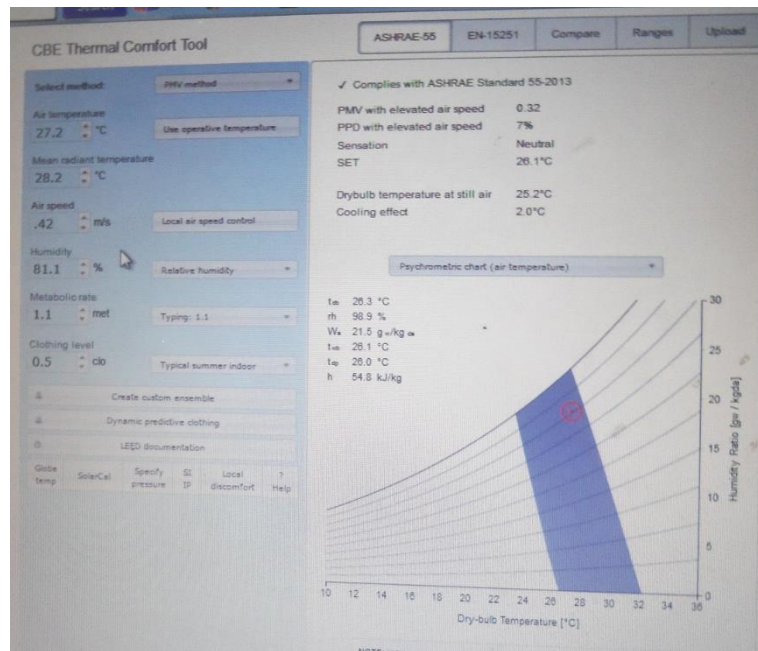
CBE Thermal Comfort Tool

ASHRAE-55 | EN-15251 | Compare | Ranges | Upload

Select method | PMV method

Air temperature
27.2 °C | Use operative temperature

Mean radiant temperature
28.2 °C

Air speed
.42 m/s | Local air speed control

Humidity
81.1 % | Relative humidity

Metabolic rate
1.1 met | Typing: 1.1

Clothing level
0.5 clo | Typical summer indoor

Create custom ensemble
Dynamic predictive clothing
LEED documentation

Globe temp | SolarCal | Specify pressure | SI IP | Local discomfort | ? Help

✓ Complies with ASHRAE Standard 55-2013

PMV with elevated air speed 0.32
PPD with elevated air speed 7%
Sensation Neutral
SET 26.1°C

Drybulb temperature at still air 25.2°C
Cooling effect 2.0°C

Psychrometric chart (air temperature)

$t_{db}$ 26.3 °C
rh 98.9 %
$W_a$ 21.5 $g_w/kg_{da}$
$t_{wb}$ 26.1 °C
$t_{dp}$ 26.0 °C
h 54.8 kJ/kg

30
25
20
15
10
5
0
Humidity Ratio [$g_w$ / $kg_{da}$]

10 12 14 16 18 20 22 24 26 28 30 32 34 36
Dry-bulb Temperature [°C]